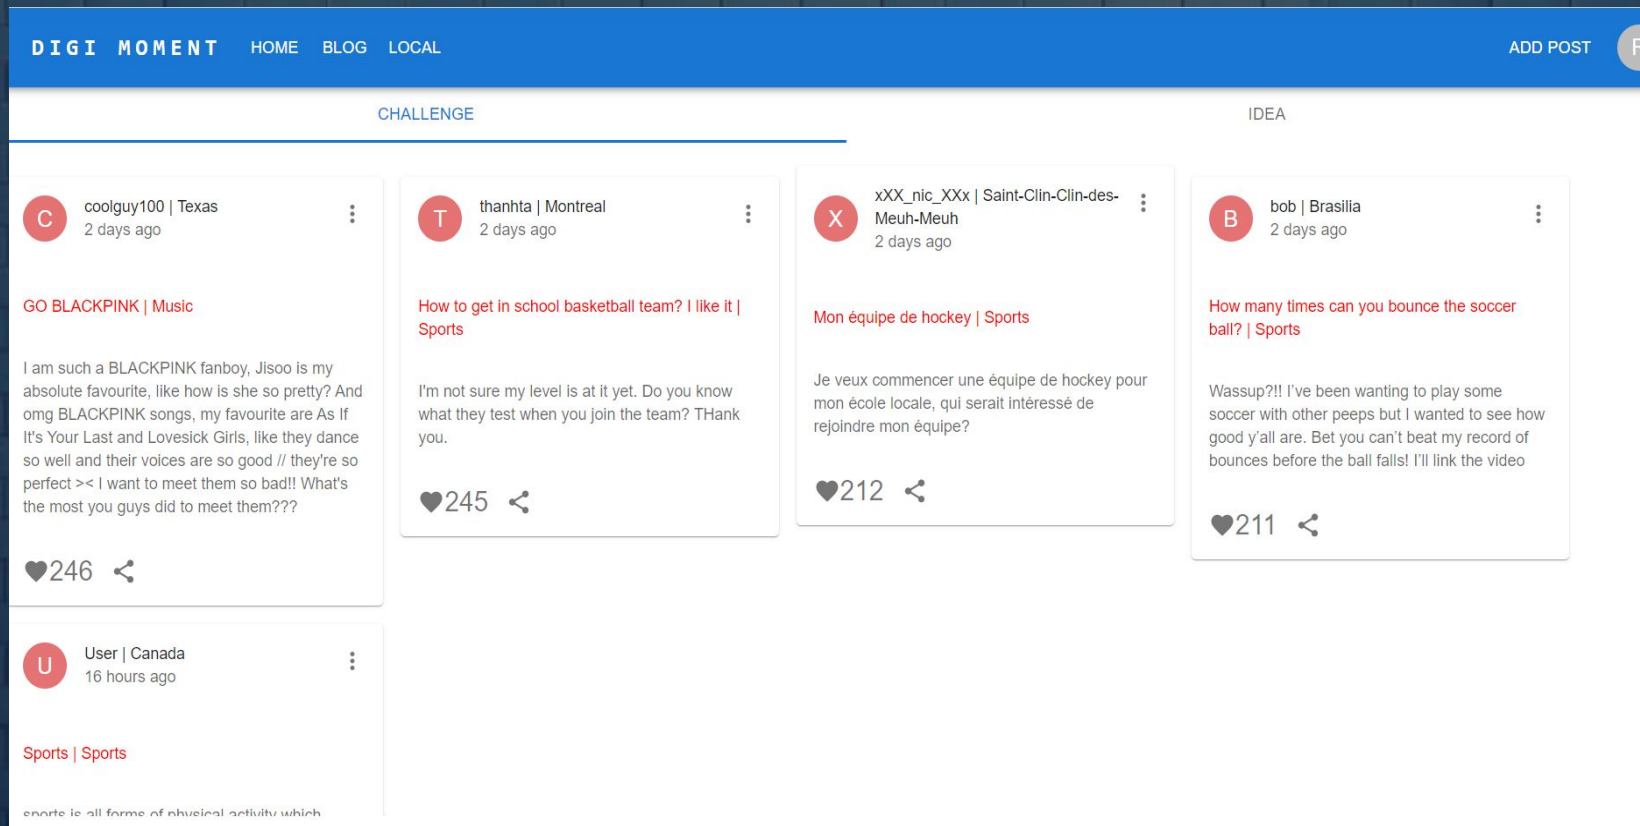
DIGI MOMENT HOME BLOG LOCAL ADD POST F

CHALLENGE IDEA

C coolguy100 | Texas
2 days ago

GO BLACKPINK | Music

I am such a BLACKPINK fanboy, Jisoo is my absolute favourite, like how is she so pretty? And omg BLACKPINK songs, my favourite are As If It's Your Last and Lovesick Girls, like they dance so well and their voices are so good // they're so perfect >< I want to meet them so bad!! What's the most you guys did to meet them???

246

T thanhta | Montreal
2 days ago

How to get in school basketball team? I like it | Sports

I'm not sure my level is at it yet. Do you know what they test when you join the team? THank you.

245

X xXX_nic_XXx | Saint-Clin-Clin-des-Meuh-Meuh
2 days ago

Mon équipe de hockey | Sports

Je veux commencer une équipe de hockey pour mon école locale, qui serait intéressé de rejoindre mon équipe?

212

B bob | Brasilia
2 days ago

How many times can you bounce the soccer ball? | Sports

Wassup?!! I've been wanting to play some soccer with other peeps but I wanted to see how good y'all are. Bet you can't beat my record of bounces before the ball falls! I'll link the video

211

U User | Canada
16 hours ago

Sports | Sports

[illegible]